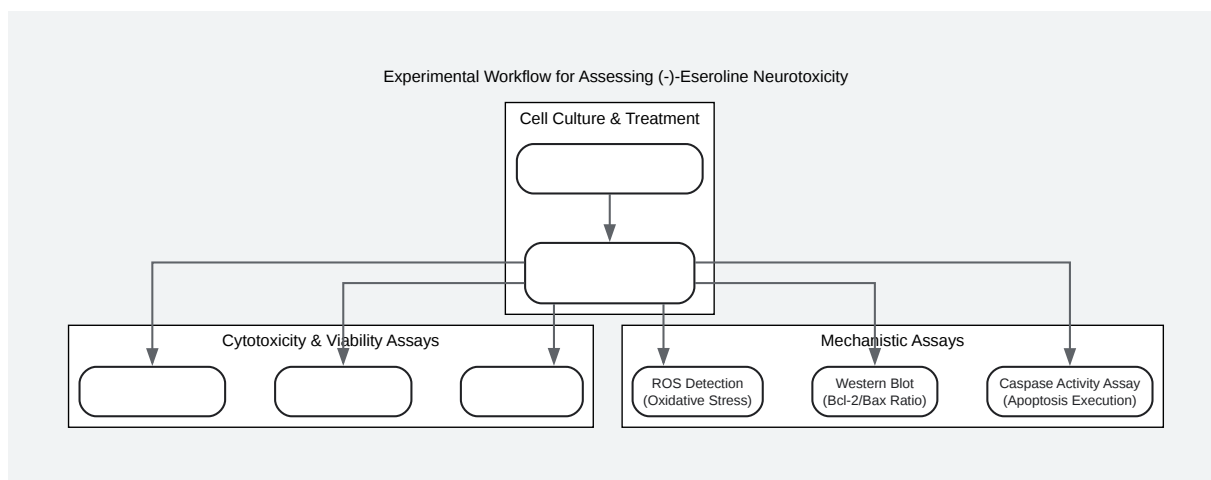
Experimental Workflow for Assessing (-)-Eseroline Neurotoxicity

Cell Culture & Treatment

Cytotoxicity & Viability Assays

Mechanistic Assays

ROS Detection (Oxidative Stress)

Western Blot (Bcl-2/Bax Ratio)

Caspase Activity Assay (Apoptosis Execution)